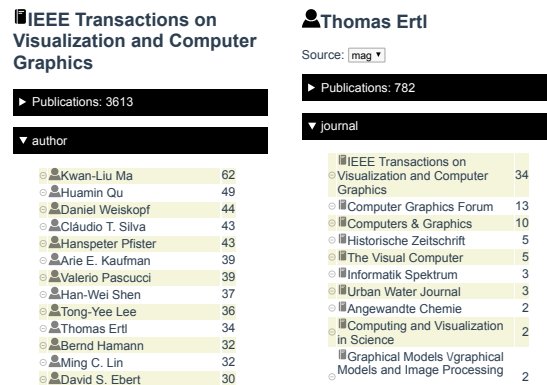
IEEE Transactions on Visualization and Computer Graphics

▶ Publications: 3613

▼ author

| | |
|---|---|
| Kwan-Liu Ma | 62 |
| Huamin Qu | 49 |
| Daniel Weiskopf | 44 |
| Cláudio T. Silva | 43 |
| Hanspeter Pfister | 43 |
| Arie E. Kaufman | 39 |
| Valerio Pascucci | 39 |
| Han-Wei Shen | 37 |
| Tong-Yee Lee | 36 |
| Thomas Ertl | 34 |
| Bernd Hamann | 32 |
| Ming C. Lin | 32 |
| David S. Ebert | 30 |

Thomas Ertl

Source: mag ▾

▶ Publications: 782

▼ journal

| | |
|---|---|
| IEEE Transactions on Visualization and Computer Graphics | 34 |
| Computer Graphics Forum | 13 |
| Computers & Graphics | 10 |
| Historische Zeitschrift | 5 |
| The Visual Computer | 5 |
| Informatik Spektrum | 3 |
| Urban Water Journal | 3 |
| Angewandte Chemie | 2 |
| Computing and Visualization in Science | 2 |
| Graphical Models \/graphical Models and Image Processing | 2 |